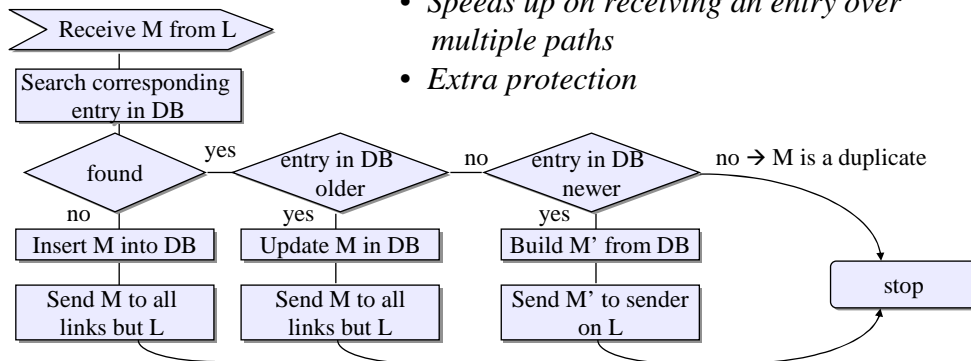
• Speeds up on receiving an entry over multiple paths
• Extra protection

Receive M from L

Search corresponding entry in DB

found

yes

entry in DB older

no

entry in DB newer

no → M is a duplicate

no

yes

yes

Insert M into DB

Update M in DB

Build M' from DB

Send M to all links but L

Send M to all links but L

Send M' to sender on L

stop